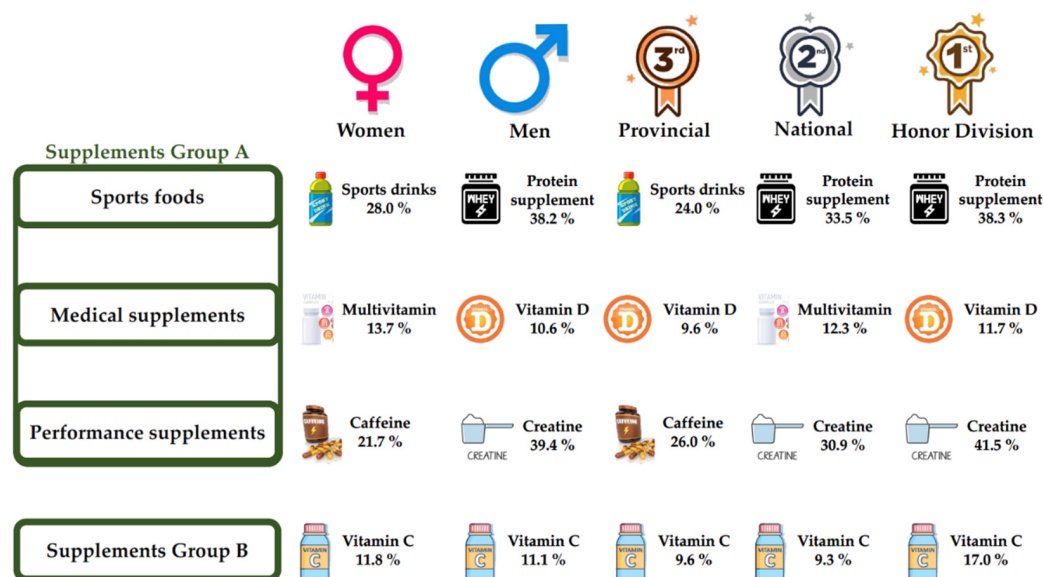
| | Women | Men | 3rd Provincial | 2nd National | 1st Honor Division |
|---|---|---|---|---|---|
| Supplements Group A | | | | | |
| Sports foods | Sports drinks 28.0 % | WHEY Protein supplement 38.2 % | Sports drinks 24.0 % | WHEY Protein supplement 33.5 % | WHEY Protein supplement 38.3 % |
| Medical supplements | VITAMIN Multivitamin 13.7 % | D Vitamin D 10.6 % | D Vitamin D 9.6 % | VITAMIN Multivitamin 12.3 % | D Vitamin D 11.7 % |
| Performance supplements | CAFFEINE Caffeine 21.7 % | CREATINE Creatine 39.4 % | CAFFEINE Caffeine 26.0 % | CREATINE Creatine 30.9 % | CREATINE Creatine 41.5 % |
| Supplements Group B | VITAMIN C Vitamin C 11.8 % | VITAMIN C Vitamin C 11.1 % | VITAMIN C Vitamin C 9.6 % | VITAMIN C Vitamin C 9.3 % | VITAMIN C Vitamin C 17.0 % |